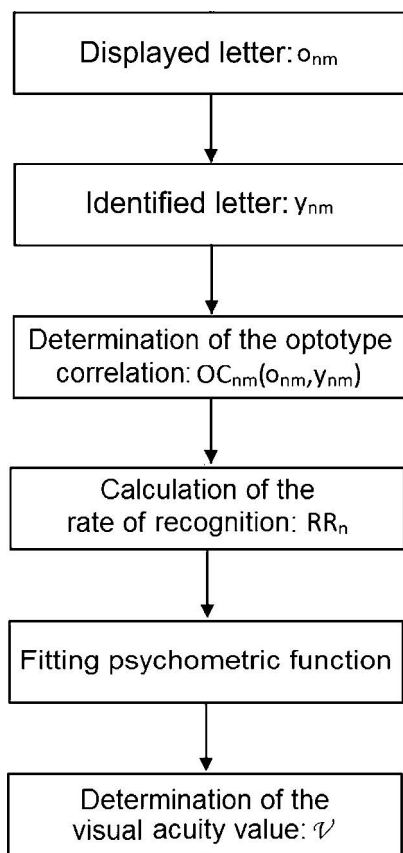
Displayed letter: $o_{nm}$

Identified letter: $y_{nm}$

Determination of the optotype correlation: $OC_{nm}(o_{nm},y_{nm})$

Calculation of the rate of recognition: $RR_n$

Fitting psychometric function

Determination of the visual acuity value: $\mathcal{V}$